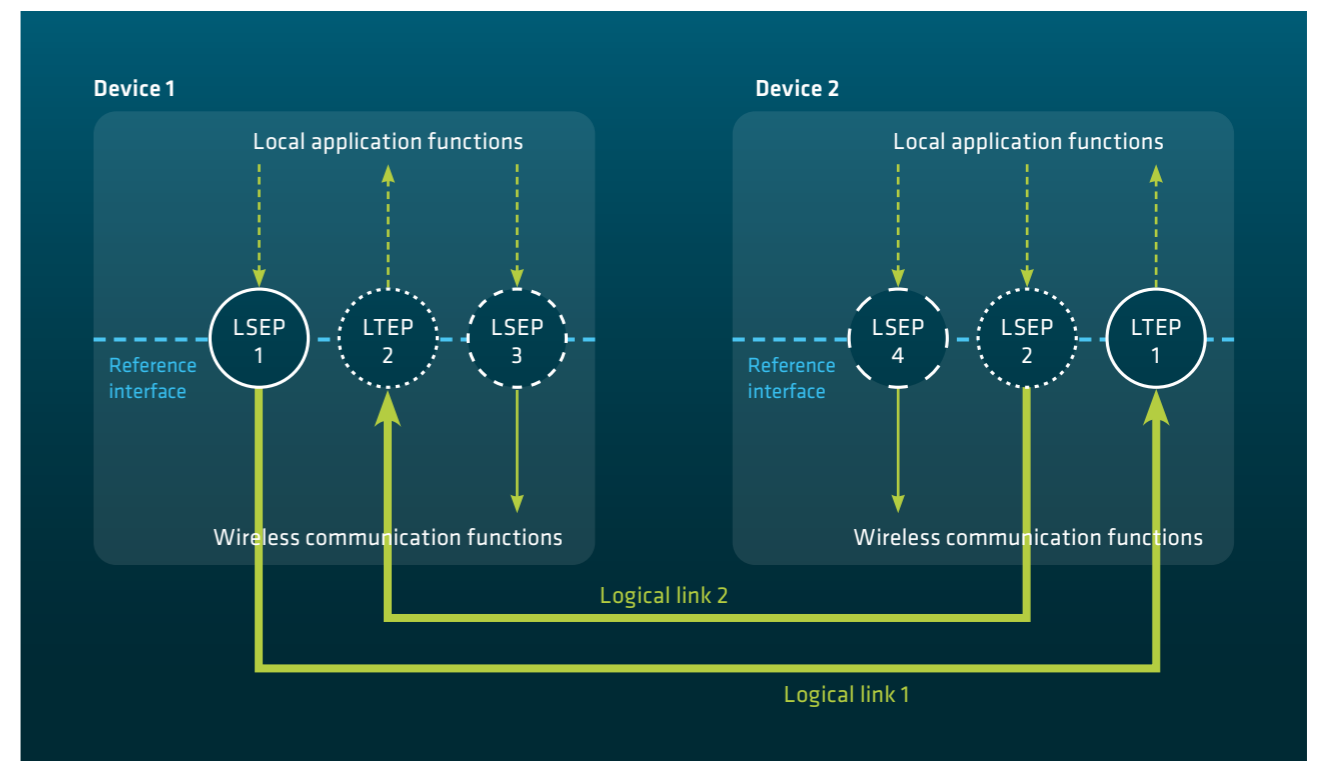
Device 1

Local application functions

Reference interface

LSEP 1

LTEP 2

LSEP 3

Wireless communication functions

Device 2

Local application functions

Reference interface

LSEP 4

LSEP 2

LTEP 1

Wireless communication functions

Logical link 2

Logical link 1